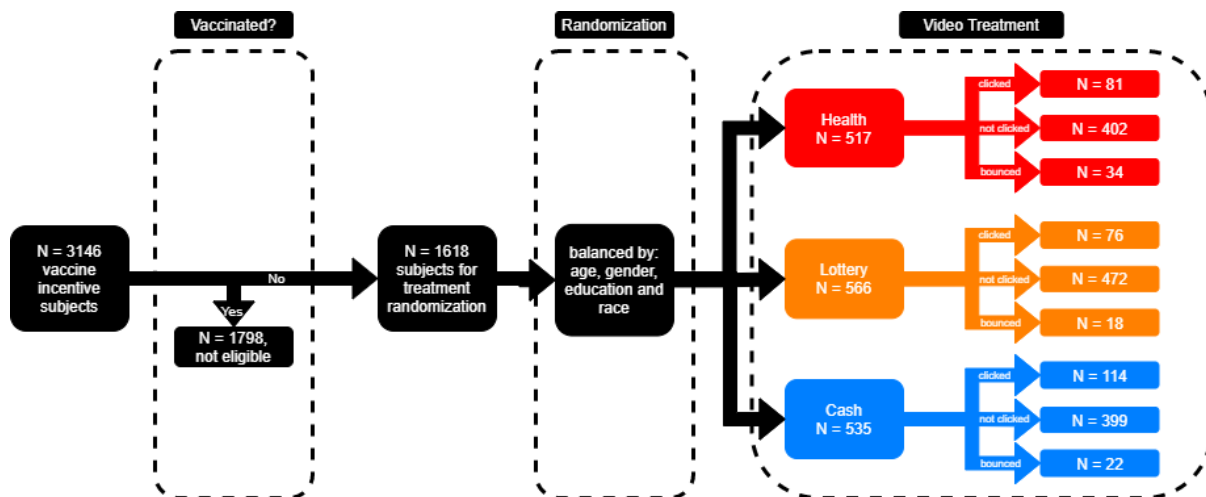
Vaccinated?

Randomization

Video Treatment

N = 3146 vaccine incentive subjects

No

Yes

N = 1798, not eligible

N = 1618 subjects for treatment randomization

balanced by: age, gender, education and race

Health N = 517

clicked
N = 81
not clicked
N = 402
bounced
N = 34

Lottery N = 566

clicked
N = 76
not clicked
N = 472
bounced
N = 18

Cash N = 535

clicked
N = 114
not clicked
N = 399
bounced
N = 22